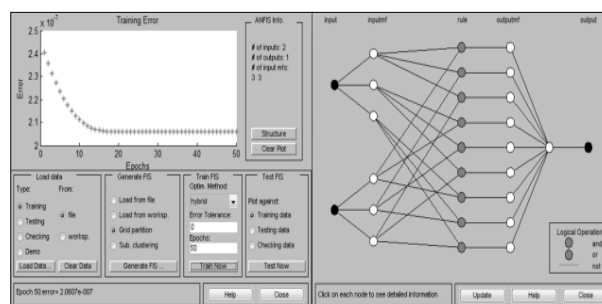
Training Error

$2.5 \times 10^{-7}$

2.4

2.3

2.2

2.1

2

Error

0 10 20 30 40 50

Epochs

ANFIS Info.

# of inputs: 2
# of outputs: 1
# of input mfs: 3 3

Structure

Clear Plot

Load data

Type: From:

Training

Testing

Checking

Demo

file

worksp.

Load Data... Clear Data

Generate FIS

Load from file

Load from worksp.

Grid partition

Sub. clustering

Generate FIS ...

Train FIS

Optim. Method:

hybrid

Error Tolerance:

0

Epochs:

50

Train Now

Test FIS

Plot against:

Training data

Testing data

Checking data

Test Now

Epoch 50:error= 2.0607e-007

Help Close

input inputmf rule outputmf output

Logical Operations

and

or

not

Click on each node to see detailed information

Update Help Close